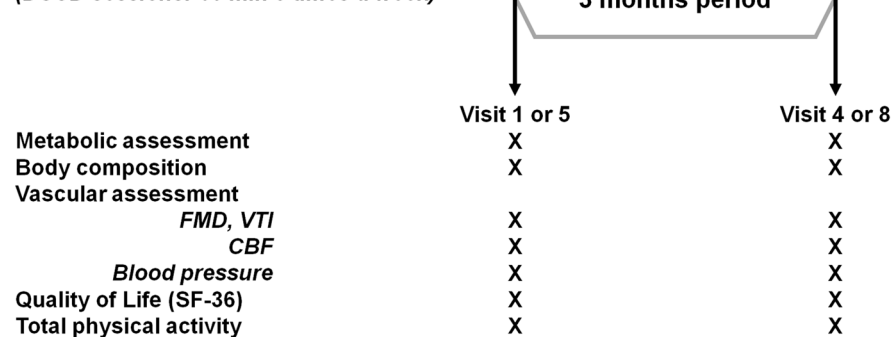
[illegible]

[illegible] months period

| | Visit 1 or 5 | Visit 4 or 8 |
|---|---|---|
| Metabolic assessment | X | X |
| Body composition | X | X |
| Vascular assessment | | |
| *FMD, VTI* | X | X |
| *CBF* | X | X |
| *Blood pressure* | X | X |
| Quality of Life (SF-36) | X | X |
| Total physical activity | X | X |